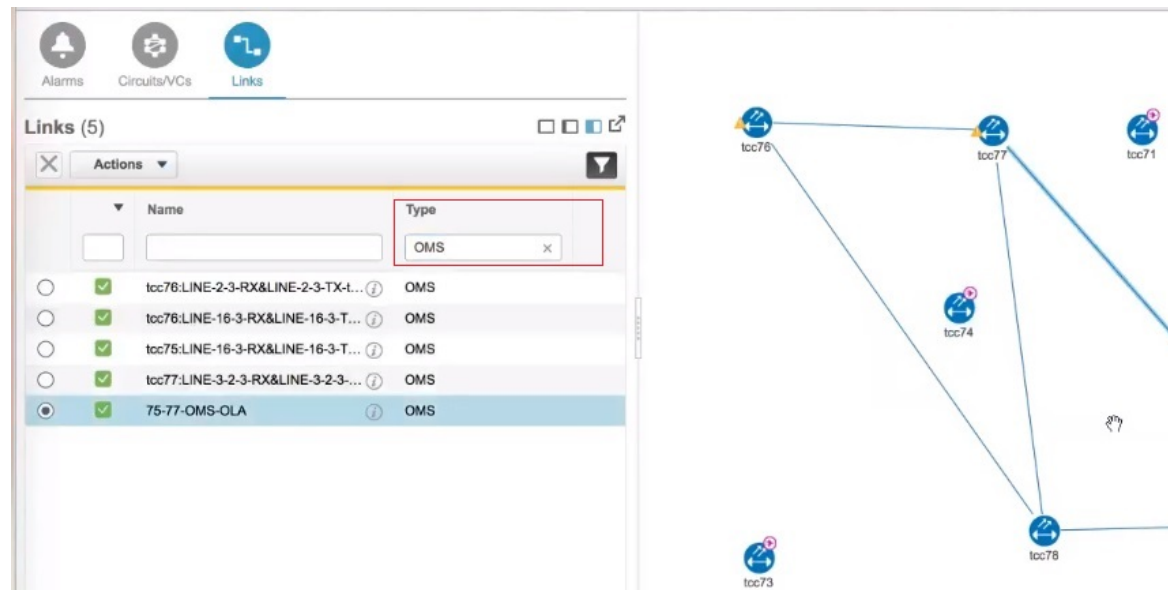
Alarms Circuits/VCs Links

Links (5)

Actions

| | Name | Type |
|---|---|---|
| | | OMS |
| | tcc76:LINE-2-3-RX&LINE-2-3-TX-t... | OMS |
| | tcc76:LINE-16-3-RX&LINE-16-3-T... | OMS |
| | tcc75:LINE-16-3-RX&LINE-16-3-T... | OMS |
| | tcc77:LINE-3-2-3-RX&LINE-3-2-3-... | OMS |
| | 75-77-OMS-OLA | OMS |

tcc76
tcc77
tcc71
tcc74
tcc78
tcc73